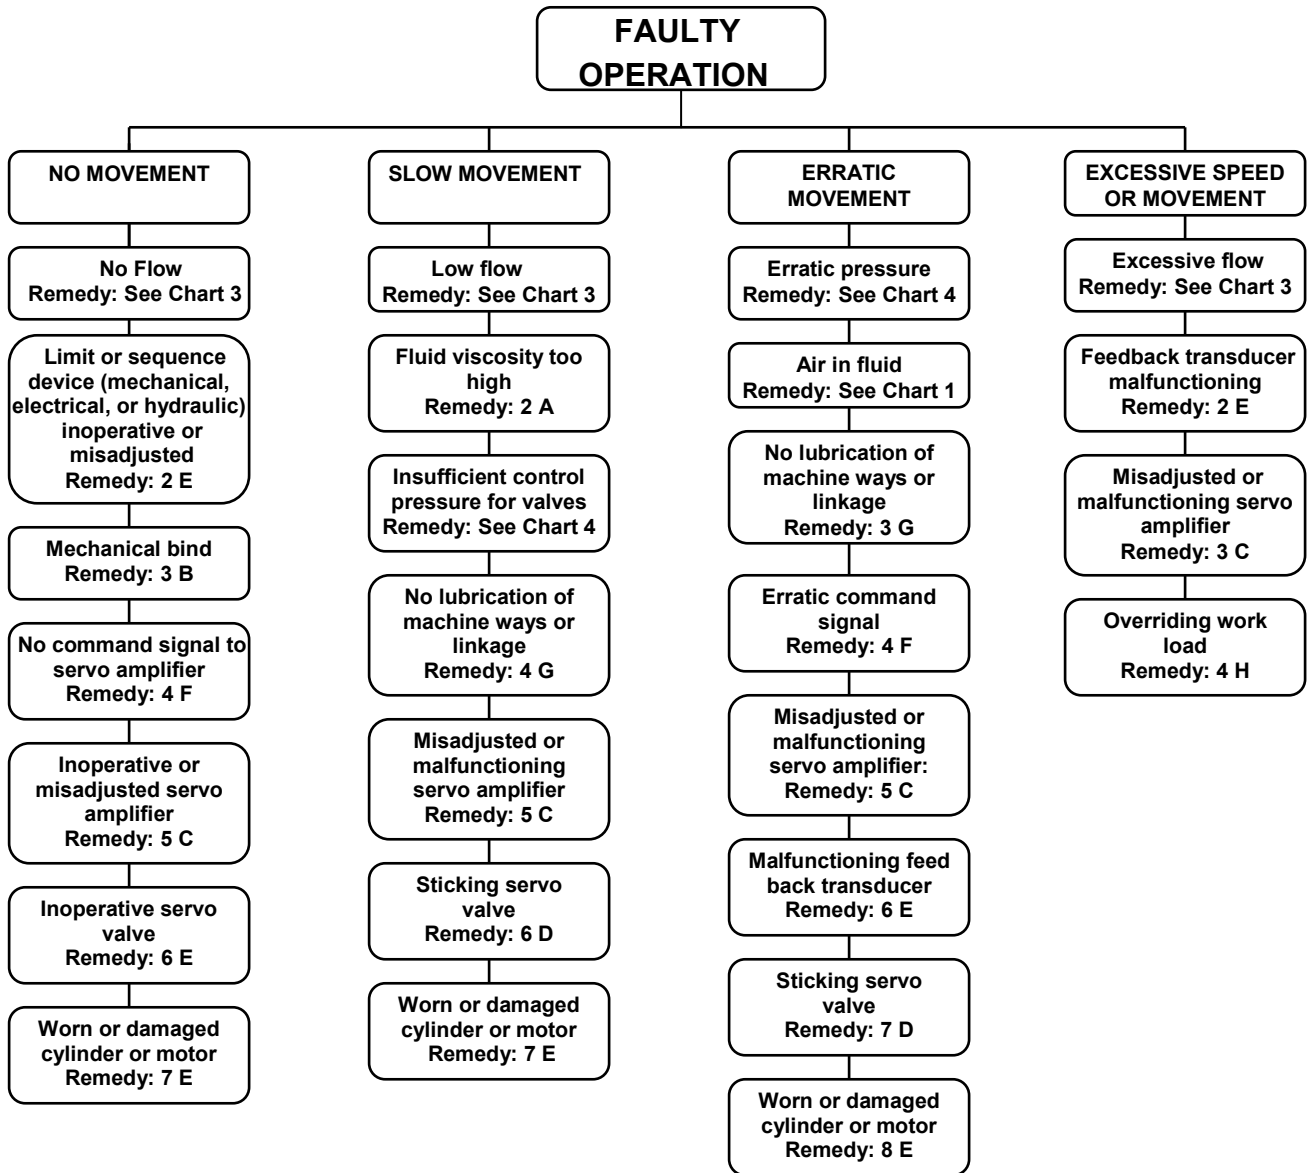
FAULTY OPERATION

NO MOVEMENT

No Flow
Remedy: See Chart 3

Limit or sequence device (mechanical, electrical, or hydraulic) inoperative or misadjusted
Remedy: 2 E

Mechanical bind
Remedy: 3 B

No command signal to servo amplifier
Remedy: 4 F

Inoperative or misadjusted servo amplifier
Remedy: 5 C

Inoperative servo valve
Remedy: 6 E

Worn or damaged cylinder or motor
Remedy: 7 E

SLOW MOVEMENT

Low flow
Remedy: See Chart 3

Fluid viscosity too high
Remedy: 2 A

Insufficient control pressure for valves
Remedy: See Chart 4

No lubrication of machine ways or linkage
Remedy: 4 G

Misadjusted or malfunctioning servo amplifier
Remedy: 5 C

Sticking servo valve
Remedy: 6 D

Worn or damaged cylinder or motor
Remedy: 7 E

ERRATIC MOVEMENT

Erratic pressure
Remedy: See Chart 4

Air in fluid
Remedy: See Chart 1

No lubrication of machine ways or linkage
Remedy: 3 G

Erratic command signal
Remedy: 4 F

Misadjusted or malfunctioning servo amplifier:
Remedy: 5 C

Malfunctioning feed back transducer
Remedy: 6 E

Sticking servo valve
Remedy: 7 D

Worn or damaged cylinder or motor
Remedy: 8 E

EXCESSIVE SPEED OR MOVEMENT

Excessive flow
Remedy: See Chart 3

Feedback transducer malfunctioning
Remedy: 2 E

Misadjusted or malfunctioning servo amplifier
Remedy: 3 C

Overriding work load
Remedy: 4 H